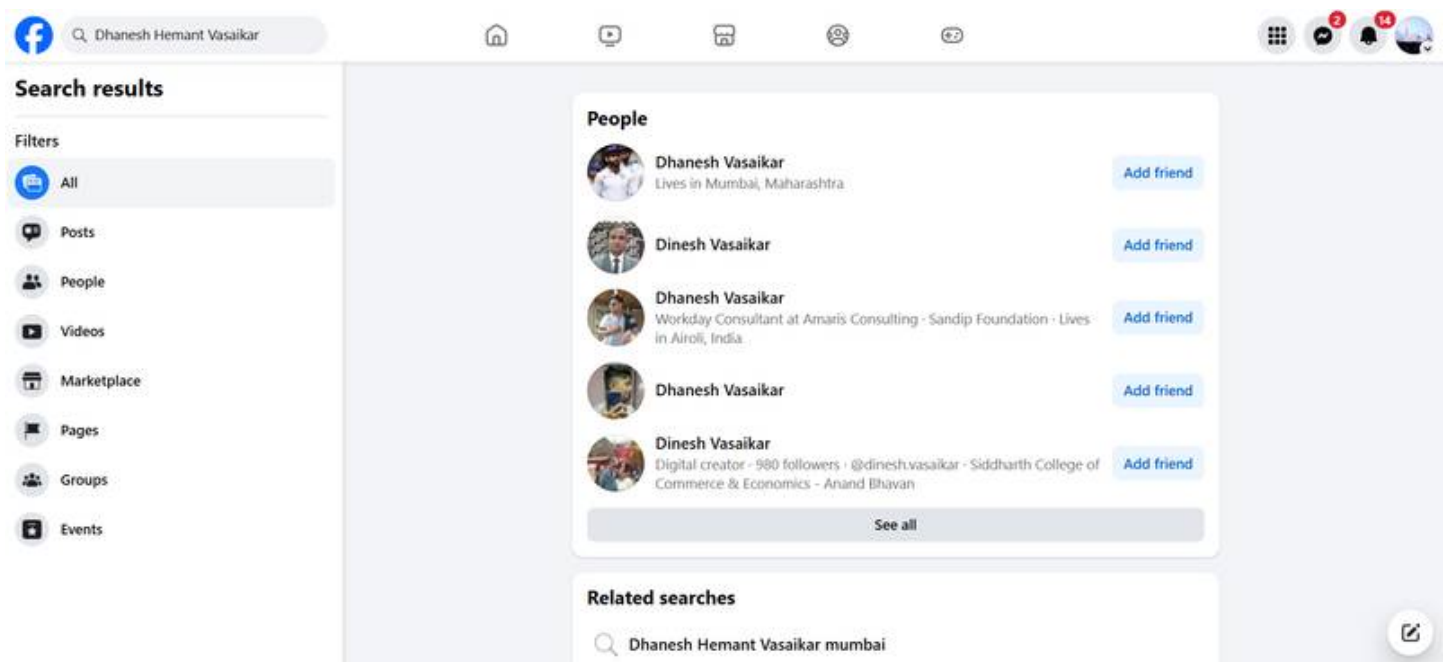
Dhanesh Hemant Vasaikar

2

14

Search results

Filters

All

Posts

People

Videos

Marketplace

Pages

Groups

Events

People

Dhanesh Vasaikar
Lives in Mumbai, Maharashtra
Add friend

Dinesh Vasaikar
Add friend

Dhanesh Vasaikar
Workday Consultant at Amaris Consulting · Sandip Foundation · Lives in Airoli, India
Add friend

Dhanesh Vasaikar
Add friend

Dinesh Vasaikar
Digital creator · 980 followers · @dinesh.vasaikar · Siddharth College of Commerce & Economics · Anand Bhavan
Add friend

See all

Related searches

Dhanesh Hemant Vasaikar mumbai